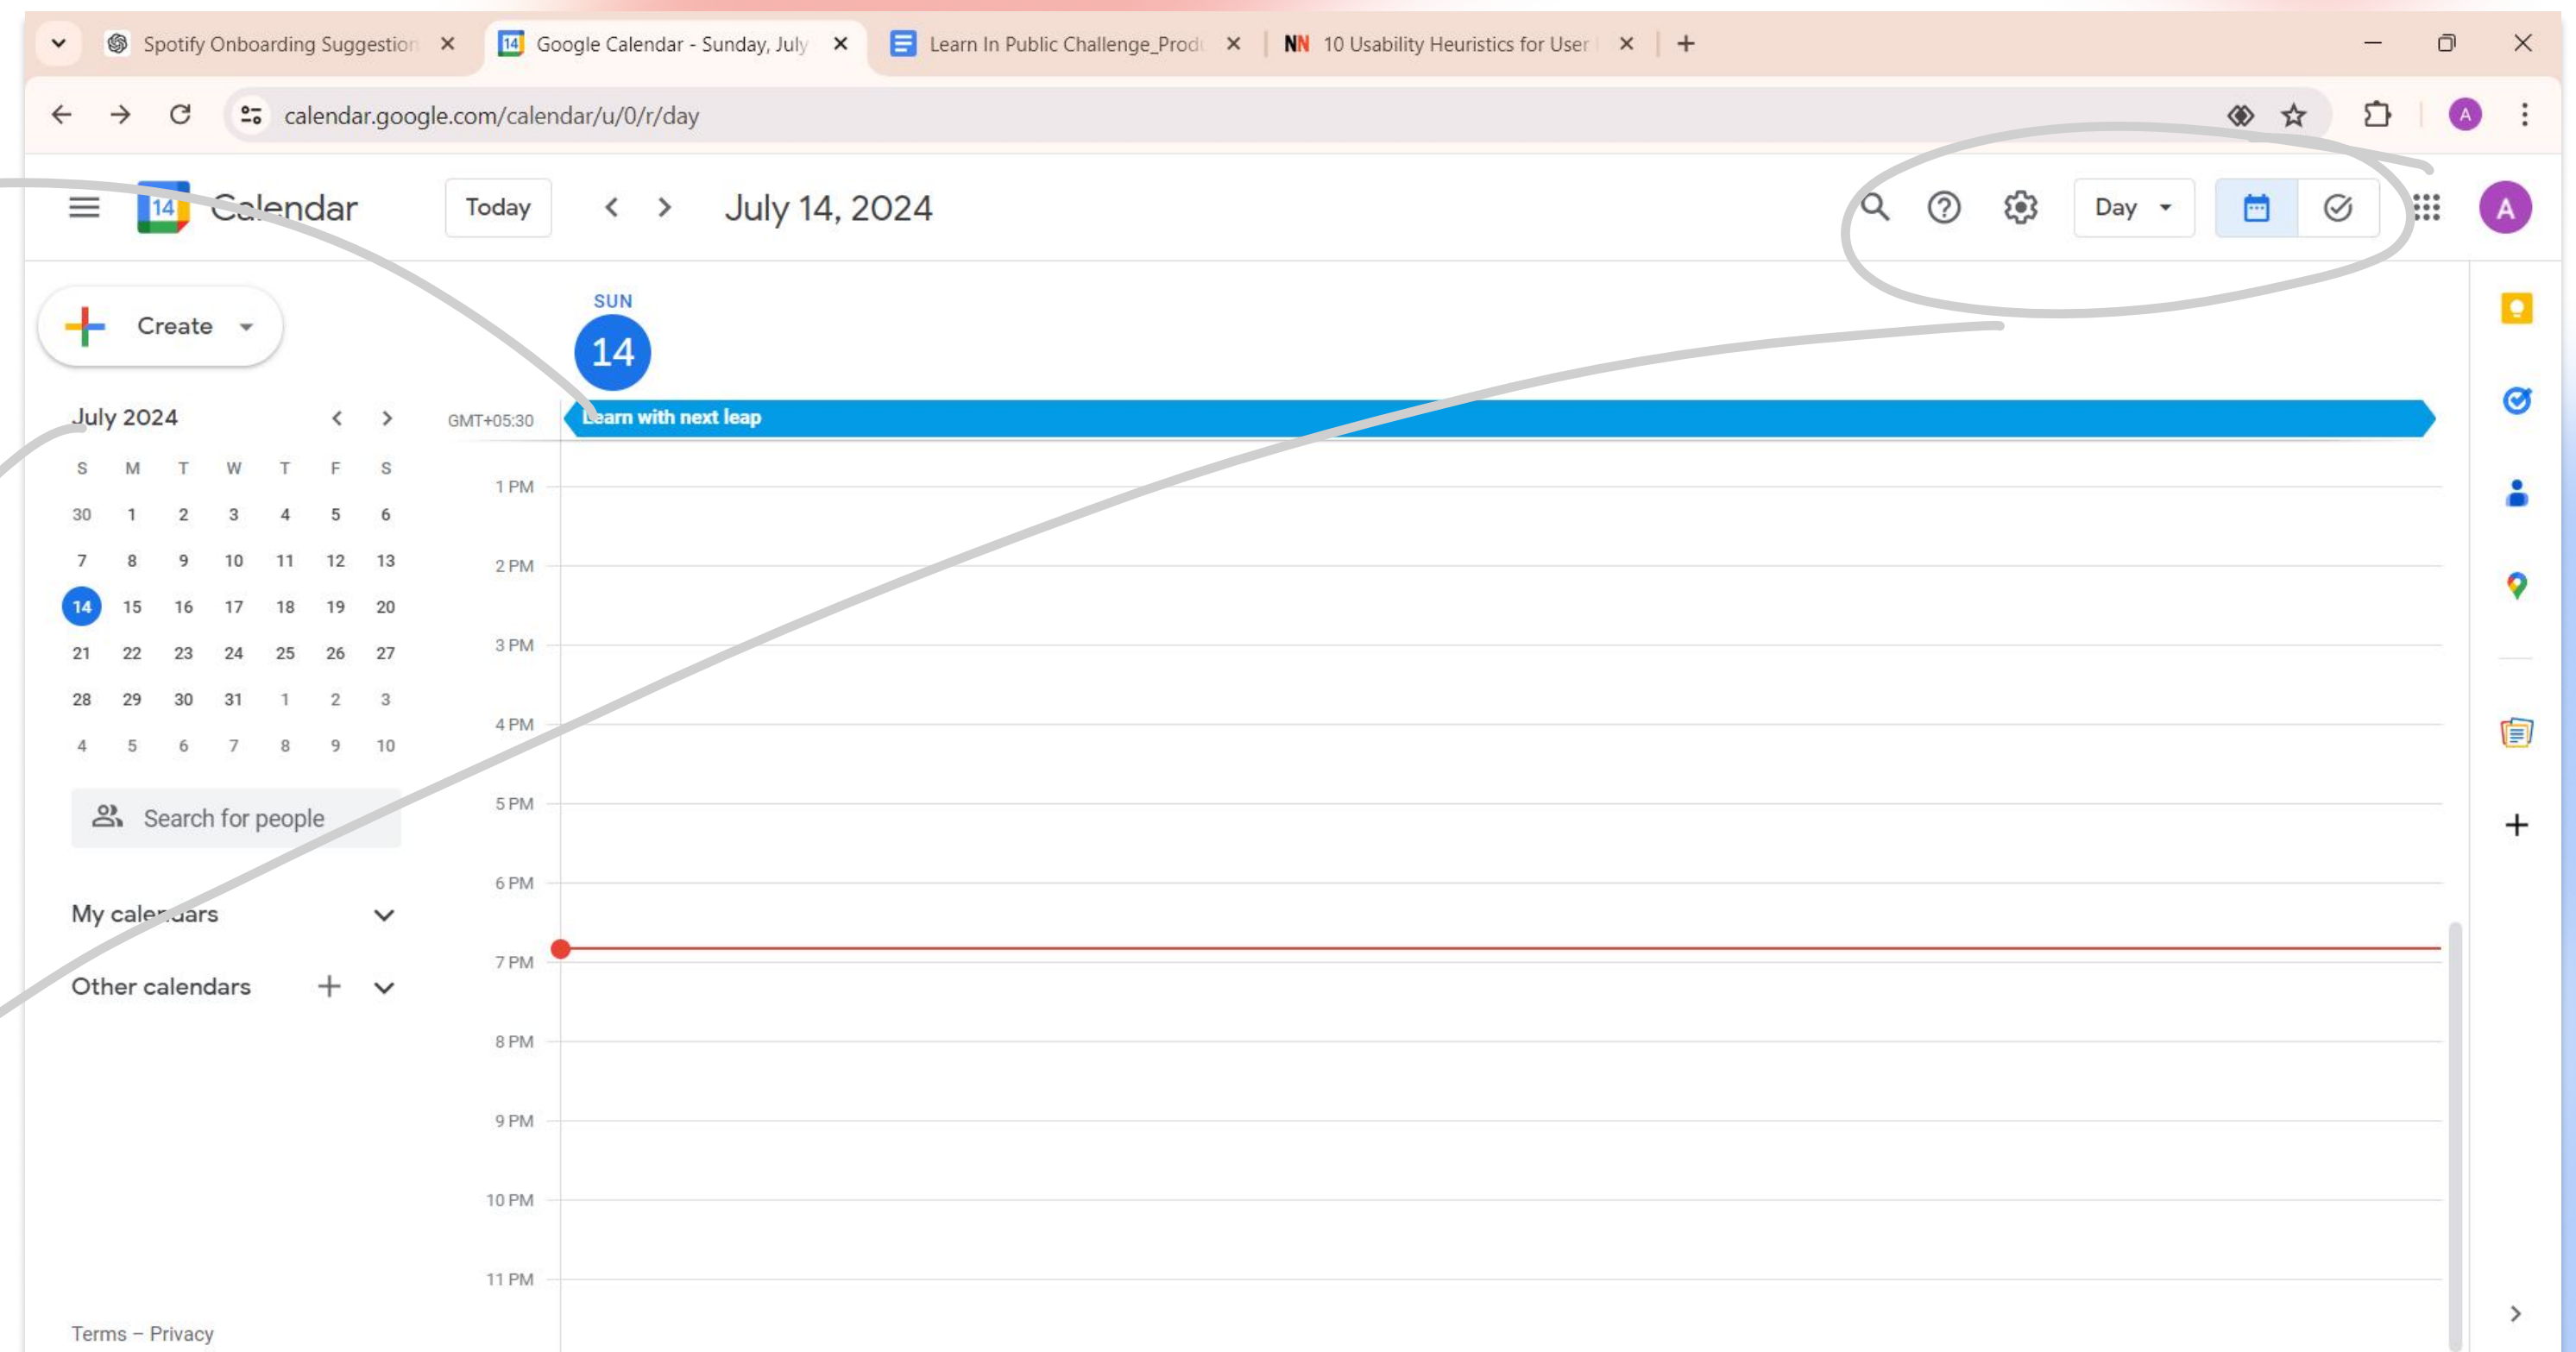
Spotify Onboarding Suggestion ×
Google Calendar - Sunday, July ×
Learn In Public Challenge_Prod ×
NN 10 Usability Heuristics for User ×
+

calendar.google.com/calendar/u/0/r/day

14 Calendar
Today
July 14, 2024
Day
A

Create

July 2024

| S | M | T | W | T | F | S |
|---|---|---|---|---|---|---|
| 30 | 1 | 2 | 3 | 4 | 5 | 6 |
| 7 | 8 | 9 | 10 | 11 | 12 | 13 |
| 14 | 15 | 16 | 17 | 18 | 19 | 20 |
| 21 | 22 | 23 | 24 | 25 | 26 | 27 |
| 28 | 29 | 30 | 31 | 1 | 2 | 3 |
| 4 | 5 | 6 | 7 | 8 | 9 | 10 |

Search for people

My calendars

Other calendars

Terms – Privacy

SUN
14

GMT+05:30
Learn with next leap

1 PM
2 PM
3 PM
4 PM
5 PM
6 PM
7 PM
8 PM
9 PM
10 PM
11 PM